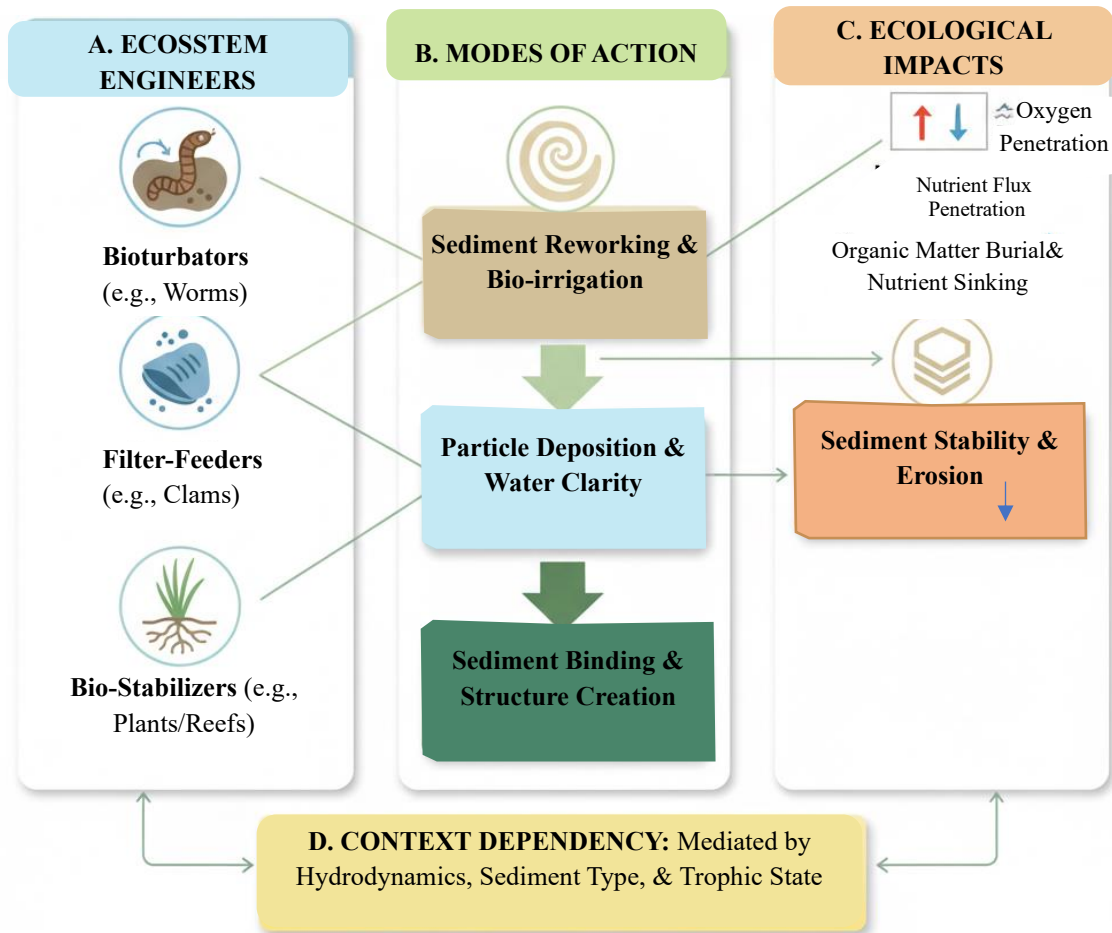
A. ECOSSTEM ENGINEERS

Bioturbators (e.g., Worms)

Filter-Feeders (e.g., Clams)

Bio-Stabilizers (e.g., Plants/Reefs)

B. MODES OF ACTION

Sediment Reworking & Bio-irrigation

Particle Deposition & Water Clarity

Sediment Binding & Structure Creation

C. ECOLOGICAL IMPACTS

Oxygen Penetration

Nutrient Flux Penetration

Organic Matter Burial& Nutrient Sinking

Sediment Stability & Erosion

D. CONTEXT DEPENDENCY: Mediated by Hydrodynamics, Sediment Type, & Trophic State